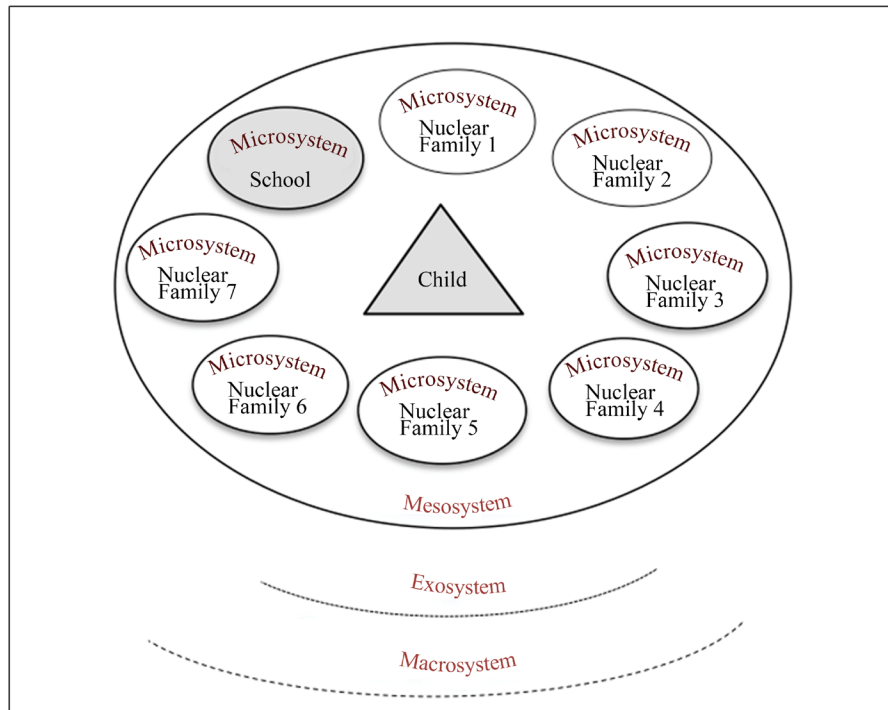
Microsystem
Nuclear Family 1

Microsystem
School

Microsystem
Nuclear Family 2

Microsystem
Nuclear Family 7

Child

Microsystem
Nuclear Family 3

Microsystem
Nuclear Family 6

Microsystem
Nuclear Family 5

Microsystem
Nuclear Family 4

Mesosystem

Exosystem

Macrosystem